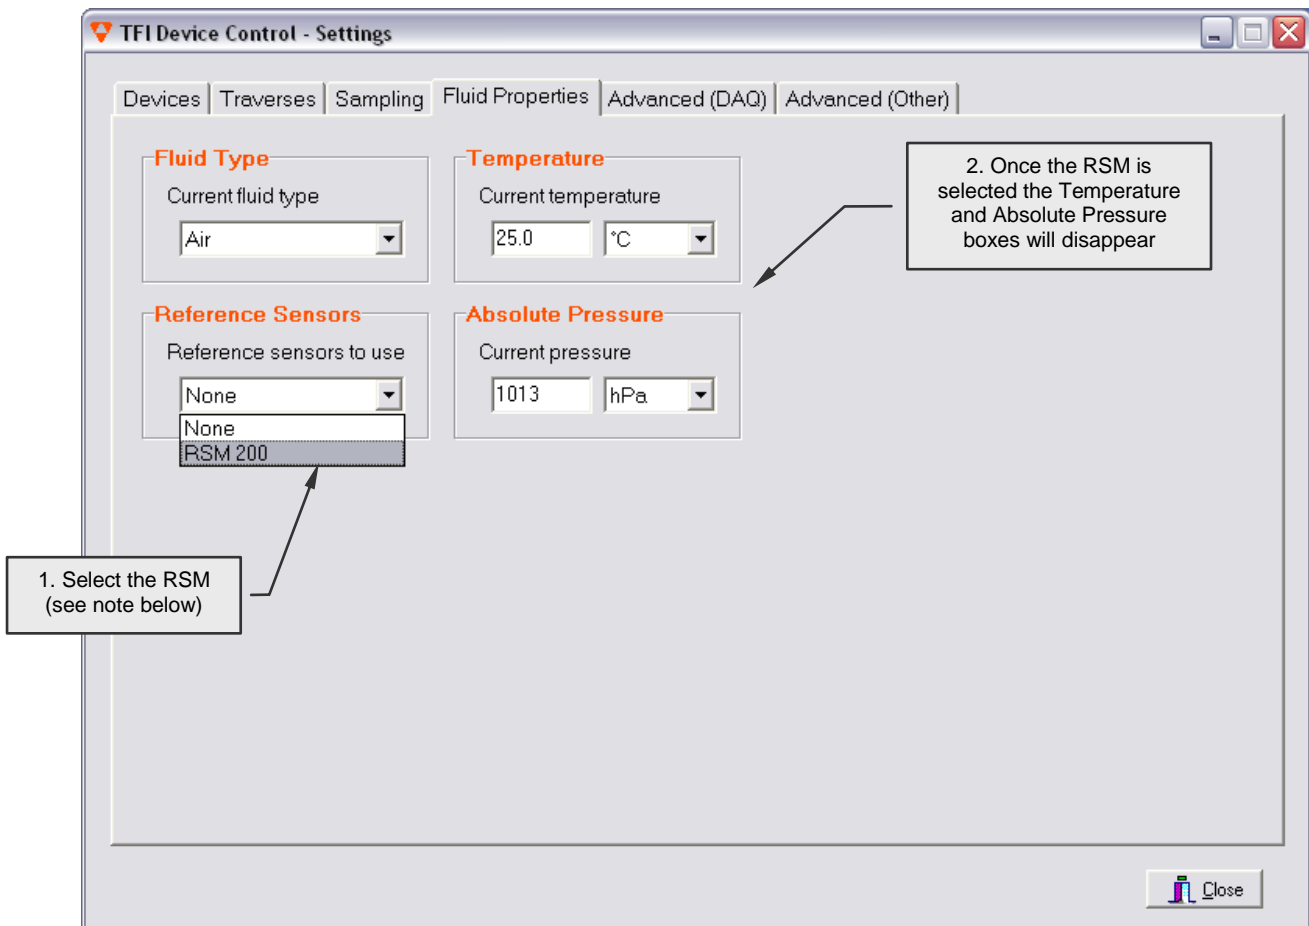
TFI Device Control - Settings

Devices | Traverses | Sampling | Fluid Properties | Advanced (DAQ) | Advanced (Other)

Fluid Type
Current fluid type
Air

Temperature
Current temperature
25.0
°C

2. Once the RSM is selected the Temperature and Absolute Pressure boxes will disappear

Reference Sensors
Reference sensors to use
None
None
RSM 200

Absolute Pressure
Current pressure
1013
hPa

1. Select the RSM (see note below)

Close